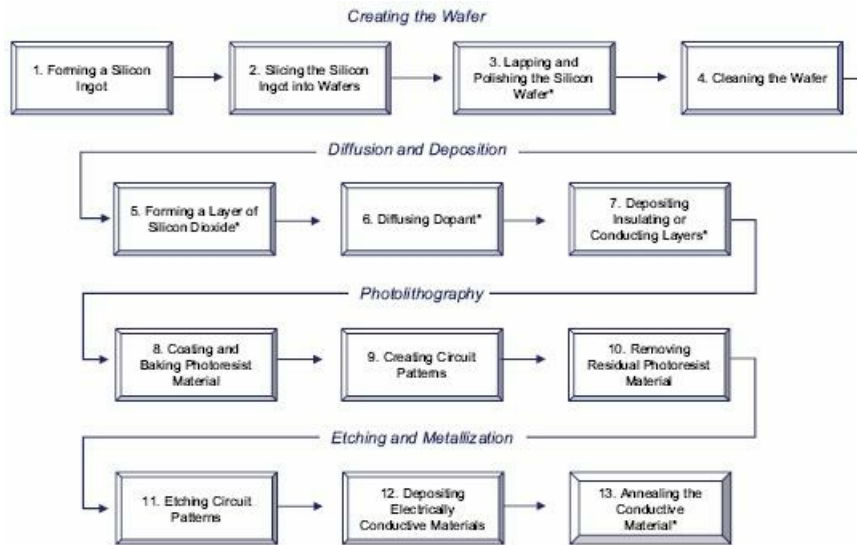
Creating the Wafer

1. Forming a Silicon Ingot

2. Slicing the Silicon Ingot into Wafers

3. Lapping and Polishing the Silicon Wafer*

4. Cleaning the Wafer

Diffusion and Deposition

5. Forming a Layer of Silicon Dioxide*

6. Diffusing Dopant*

7. Depositing Insulating or Conducting Layers*

Photolithography

8. Coating and Baking Photoresist Material

9. Creating Circuit Patterns

10. Removing Residual Photoresist Material

Etching and Metallization

11. Etching Circuit Patterns

12. Depositing Electrically Conductive Materials

13. Annealing the Conductive Material*